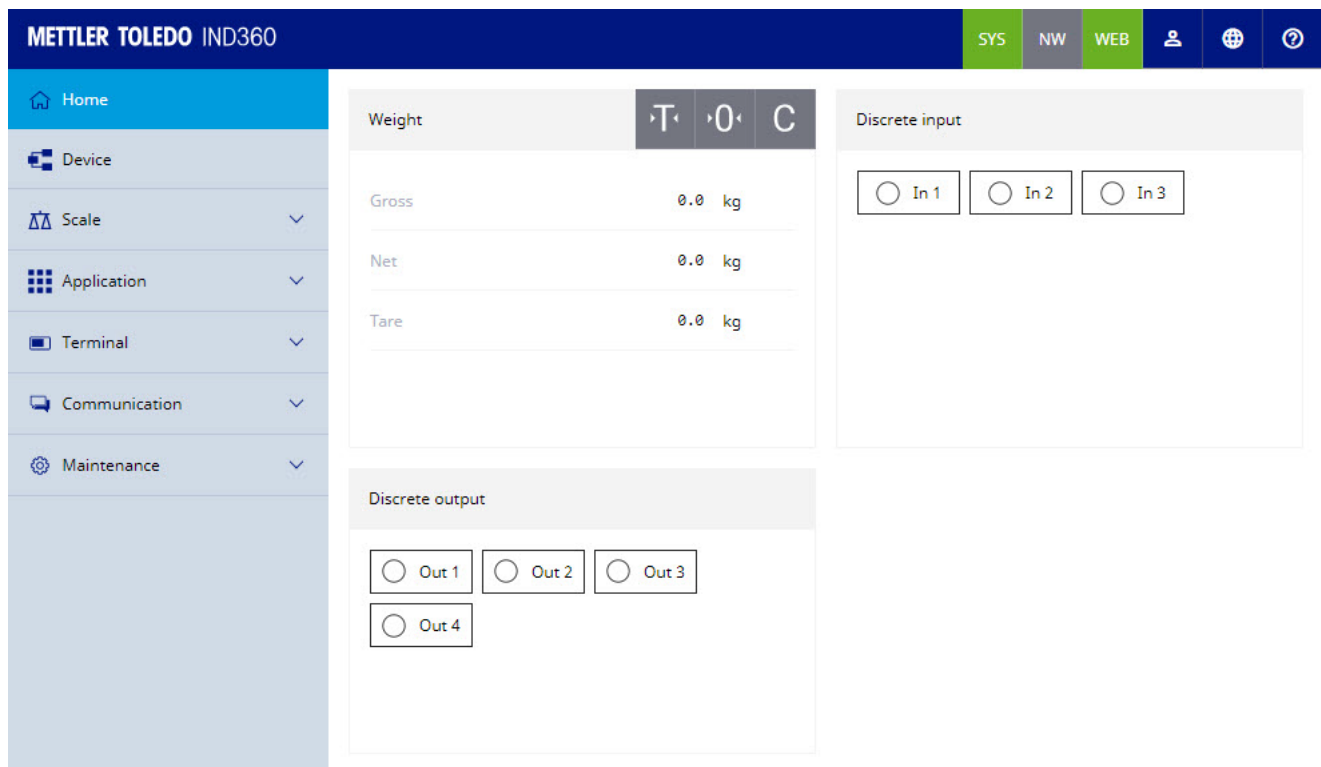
METTLER TOLEDO IND360

SYS NW WEB

Home

Device

Scale

Application

Terminal

Communication

Maintenance

Weight

·T· ·0· C

Gross 0.0 kg

Net 0.0 kg

Tare 0.0 kg

Discrete input

In 1 In 2 In 3

Discrete output

Out 1 Out 2 Out 3

Out 4